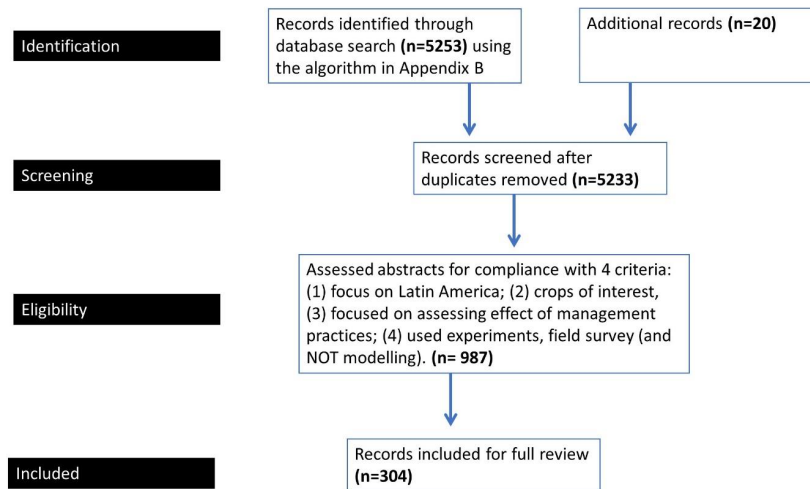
Identification

Records identified through database search **(n=5253)** using the algorithm in Appendix B

Additional records **(n=20)**

Screening

Records screened after duplicates removed **(n=5233)**

Eligibility

Assessed abstracts for compliance with 4 criteria: (1) focus on Latin America; (2) crops of interest, (3) focused on assessing effect of management practices; (4) used experiments, field survey (and NOT modelling). **(n= 987)**

Included

Records included for full review **(n=304)**